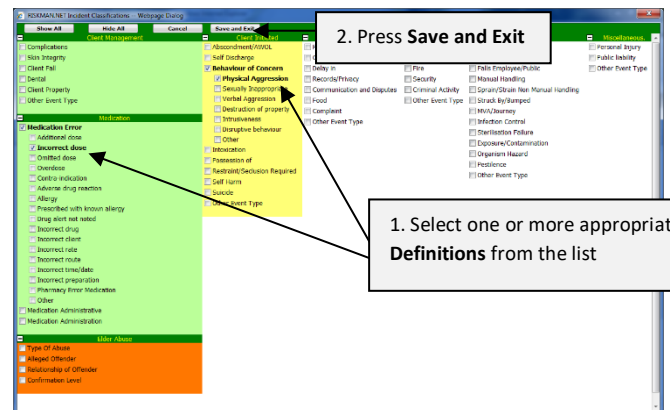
RISKMAN.NET Incident Classifications -- Webpage Dialog

Show All | Hide All | Cancel | Save and Exit

2. Press **Save and Exit**

Client Management
Complications
Skin Integrity
Client Fall
Dental
Client Property
Other Event Type

Medication
Medication Error
Additional dose
Incorrect dose
Omitted dose
Overdose
Contra-indication
Adverse drug reaction
Allergy
Prescribed with known allergy
Drug alert not noted
Incorrect drug
Incorrect client
Incorrect rate
Incorrect route
Incorrect time/date
Incorrect preparation
Pharmacy Error Medication
Other
Medication Administrative
Medication Administration

Elder Abuse
Type Of Abuse
Alleged Offender
Relationship of Offender
Confirmation Level

Client Related
Abscondment/AWOL
Self Discharge
Behaviour of Concern
Physical Aggression
Sexually Inappropriate
Verbal Aggression
Destruction of property
Intrusiveness
Disruptive behaviour
Other
Intoxication
Possession of
Restraint/Seclusion Required
Self Harm
Suicide
Other Event Type

Delay in
Records/Privacy
Communication and Disputes
Food
Complaint
Other Event Type

Fire
Security
Criminal Activity
Other Event Type

Falls Employee/Public
Manual Handling
Sprain/Strain Non Manual Handling
Struck By/Bumped
MVA/Journey
Infection Control
Sterilisation Failure
Exposure/Contamination
Organism Hazard
Pestilence
Other Event Type

Miscellaneous
Personal Injury
Public liability
Other Event Type

1. Select one or more appropriat
**Definitions** from the list